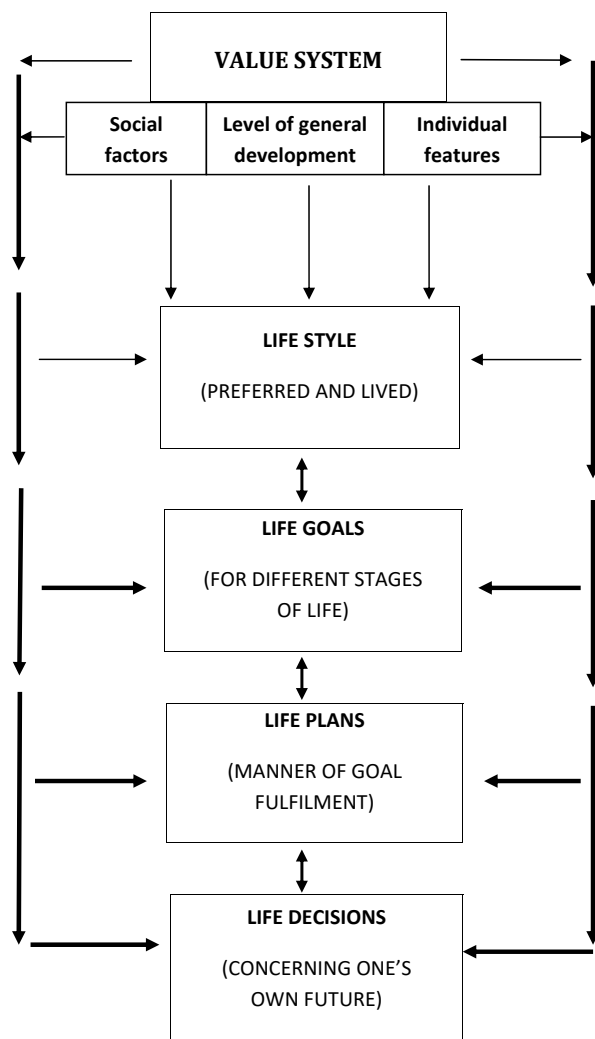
VALUE SYSTEM

Social factors

Level of general development

Individual features

LIFE STYLE

(PREFERRED AND LIVED)

LIFE GOALS

(FOR DIFFERENT STAGES OF LIFE)

LIFE PLANS

(MANNER OF GOAL FULFILMENT)

LIFE DECISIONS

(CONCERNING ONE'S OWN FUTURE)